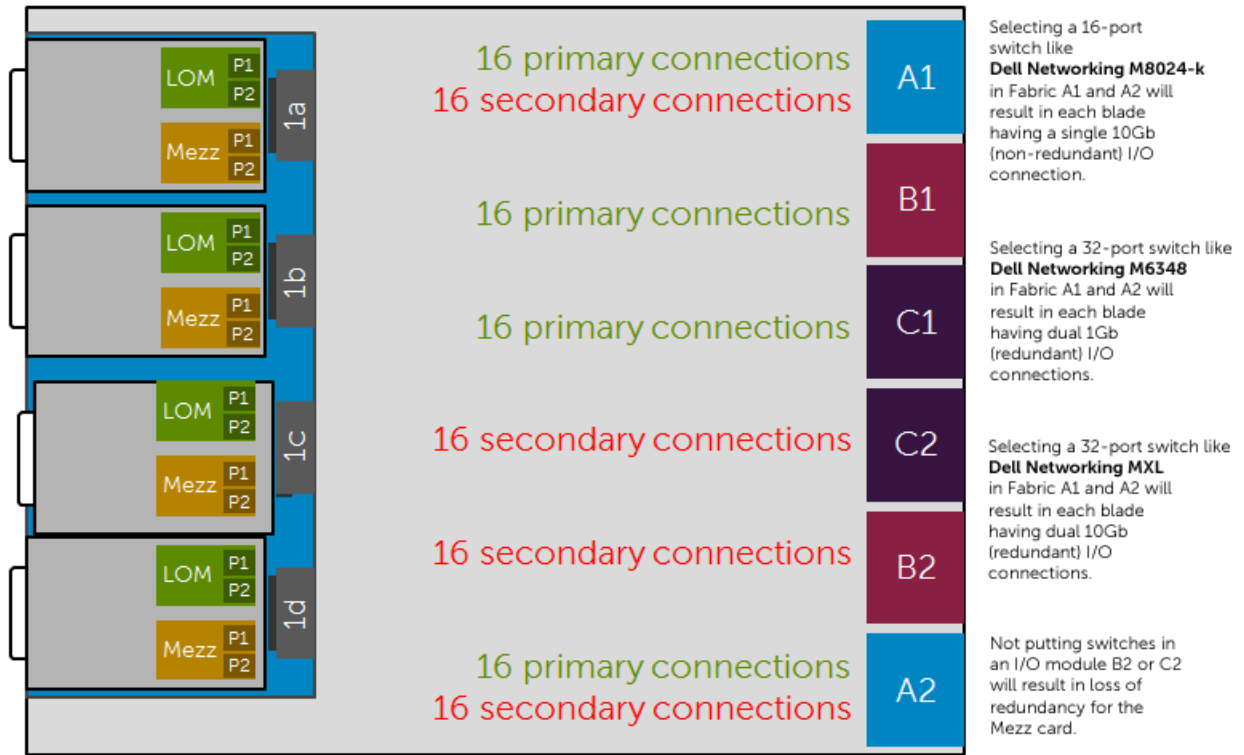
LOM P1 P2
Mezz P1 P2
1a

LOM P1 P2
Mezz P1 P2
1b

LOM P1 P2
Mezz P1 P2
1c

LOM P1 P2
Mezz P1 P2
1d

16 primary connections
16 secondary connections
A1

16 primary connections
B1

16 primary connections
C1

16 secondary connections
C2

16 secondary connections
B2

16 primary connections
16 secondary connections
A2

Selecting a 16-port switch like **Dell Networking M8024-k** in Fabric A1 and A2 will result in each blade having a single 10Gb (non-redundant) I/O connection.

Selecting a 32-port switch like **Dell Networking M6348** in Fabric A1 and A2 will result in each blade having dual 1Gb (redundant) I/O connections.

Selecting a 32-port switch like **Dell Networking MXL** in Fabric A1 and A2 will result in each blade having dual 10Gb (redundant) I/O connections.

Not putting switches in an I/O module B2 or C2 will result in loss of redundancy for the Mezz card.